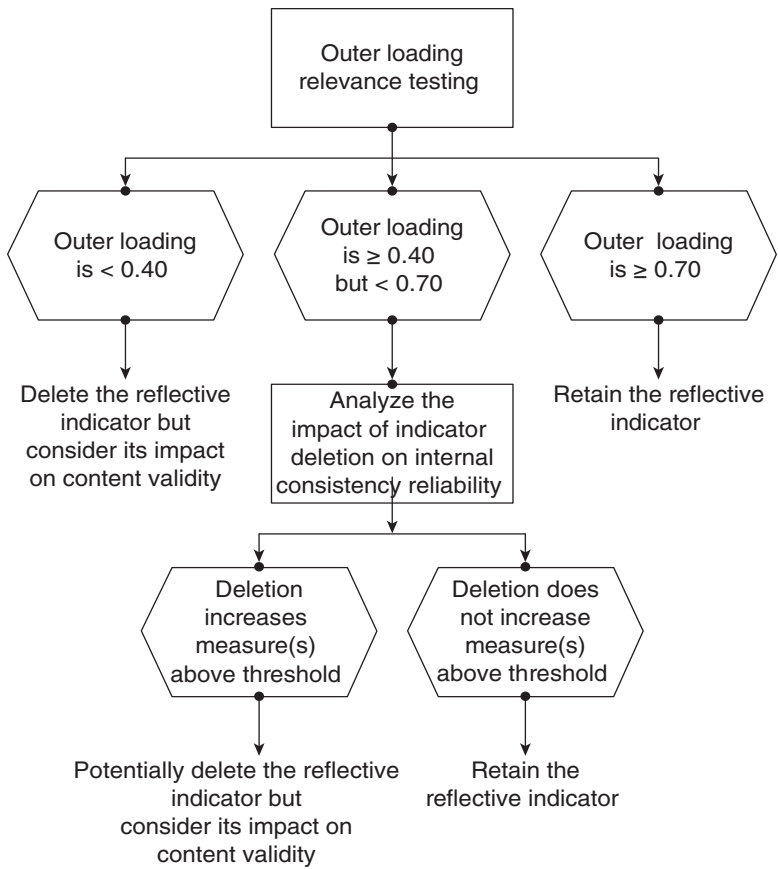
Outer loading relevance testing

Outer loading is < 0.40

Outer loading is ≥ 0.40 but < 0.70

Outer loading is ≥ 0.70

Delete the reflective indicator but consider its impact on content validity

Analyze the impact of indicator deletion on internal consistency reliability

Retain the reflective indicator

Deletion increases measure(s) above threshold

Deletion does not increase measure(s) above threshold

Potentially delete the reflective indicator but consider its impact on content validity

Retain the reflective indicator